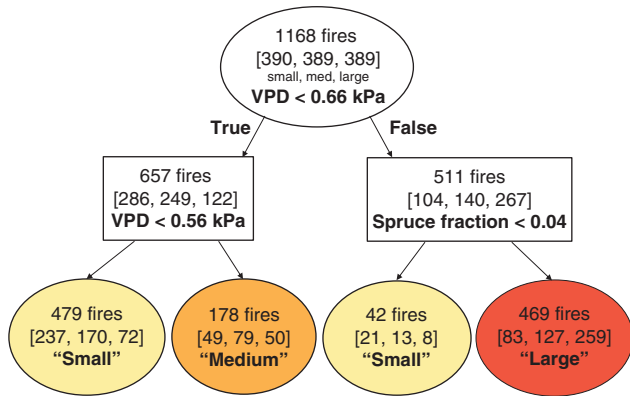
1168 fires
[390, 389, 389]
small, med, large
VPD < 0.66 kPa

True

False

657 fires
[286, 249, 122]
VPD < 0.56 kPa

511 fires
[104, 140, 267]
Spruce fraction < 0.04

479 fires
[237, 170, 72]
"Small"

178 fires
[49, 79, 50]
"Medium"

42 fires
[21, 13, 8]
"Small"

469 fires
[83, 127, 259]
"Large"